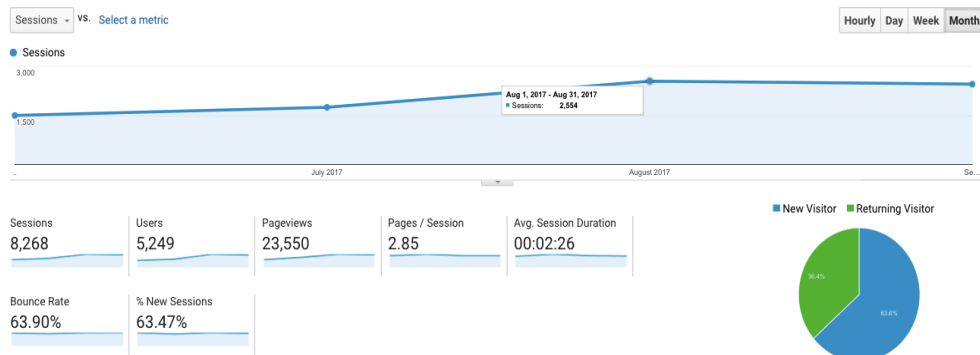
Sessions vs. Select a metric

Hourly Day Week Month

Sessions

3,000

1,500

Aug 1, 2017 - Aug 31, 2017
Sessions: 2,554

... July 2017 August 2017 Se...

Sessions
8,268

Users
5,249

Pageviews
23,550

Pages / Session
2.85

Avg. Session Duration
00:02:26

Bounce Rate
63.90%

% New Sessions
63.47%

New Visitor Returning Visitor

36.4%

63.6%